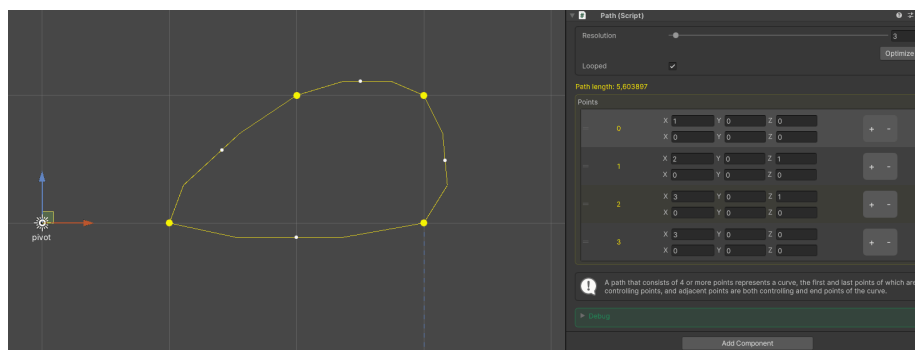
pivot

Path (Script)

Resolution 3

Optimize

Looped ✓

Path length: 5,603897

Points

0 X 1 Y 0 Z 0
X 0 Y 0 Z 0
+ -

1 X 2 Y 0 Z 1
X 0 Y 0 Z 0
+ -

2 X 3 Y 0 Z 1
X 0 Y 0 Z 0
+ -

3 X 3 Y 0 Z 0
X 0 Y 0 Z 0
+ -

A path that consists of 4 or more points represents a curve, the first and last points of which are controlling points, and adjacent points are both controlling and end points of the curve.

Debug

Add Component